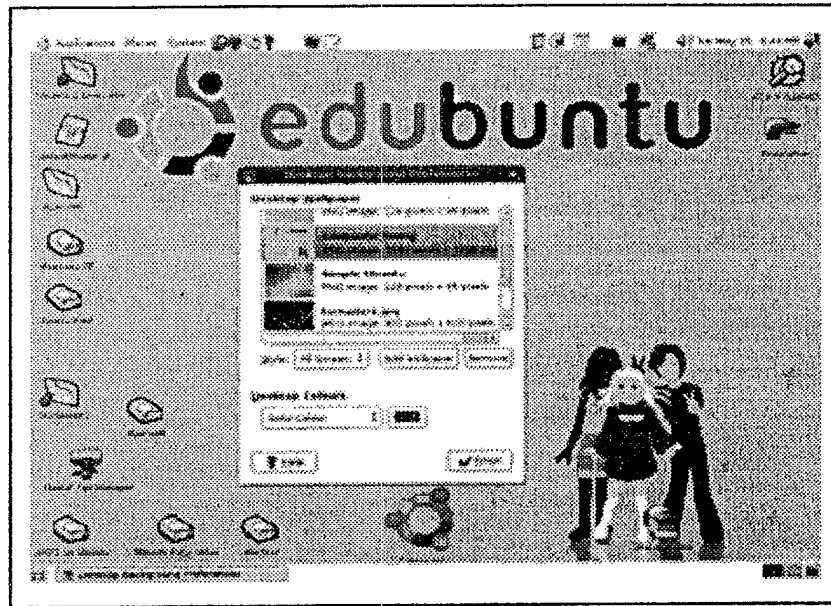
edubuntu

Applications Places System

Desktop Wallpaper

PNG image, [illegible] pixels x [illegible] pixels

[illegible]

Simple-Ubuntu
PNG image, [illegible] pixels x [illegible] pixels

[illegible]

Style: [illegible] Add Wallpaper Remove

Desktop Colors

Solid Color

Help Close

Desktop Background Preferences